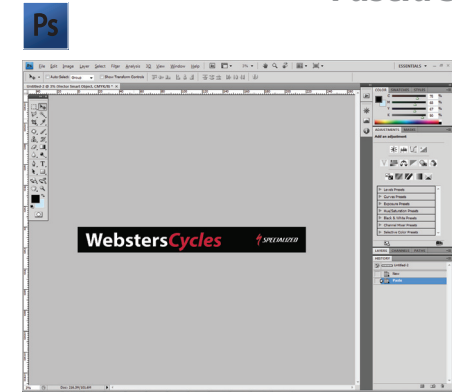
Ps

Ps File Edit Image Layer Select Filter Analysis 3D View Window Help

ESSENTIALS

Auto-Select: Group Show Transform Controls

Untitled-2 @ 3% (Vector Smart Object, CMYK/8)

WebstersCycles

SPECIALIZED

COLOR SWATCHES STYLES

ADJUSTMENTS MASKS

Add an adjustment

Levels Presets
Curves Presets
Exposure Presets
Hue/Saturation Presets
Black & White Presets
Channel Mixer Presets
Selective Color Presets

LAYERS CHANNELS PATHS

HISTORY

Untitled-2

New

Paste

3% Doc: 226.9K/226.9K